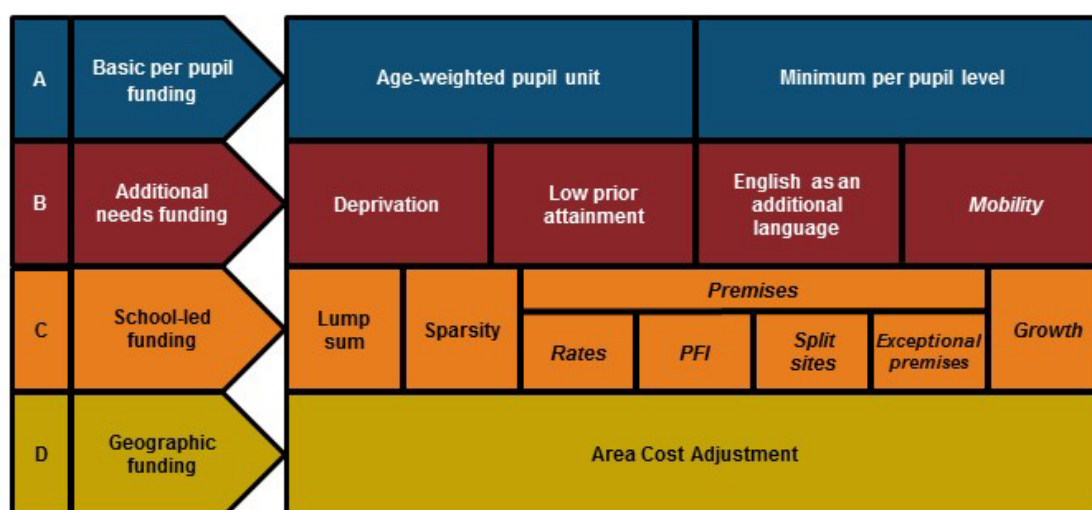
A Basic per pupil funding

Age-weighted pupil unit

Minimum per pupil level

B Additional needs funding

Deprivation

Low prior attainment

English as an additional language

*Mobility*

C School-led funding

Lump sum

Sparsity

*Premises*

*Rates*

*PFI*

*Split sites*

*Exceptional premises*

*Growth*

D Geographic funding

Area Cost Adjustment